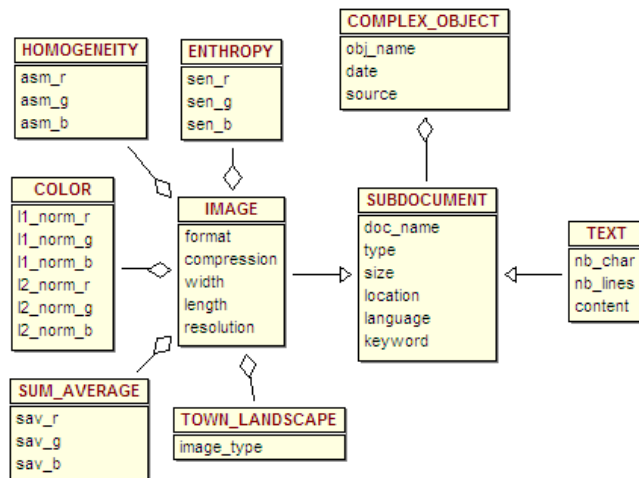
COMPLEX_OBJECT
obj_name
date
source

HOMOGENEITY
asm_r
asm_g
asm_b

ENTHROPY
sen_r
sen_g
sen_b

COLOR
l1_norm_r
l1_norm_g
l1_norm_b
l2_norm_r
l2_norm_g
l2_norm_b

IMAGE
format
compression
width
length
resolution

SUBDOCUMENT
doc_name
type
size
location
language
keyword

TEXT
nb_char
nb_lines
content

SUM_AVERAGE
sav_r
sav_g
sav_b

TOWN_LANDSCAPE
image_type